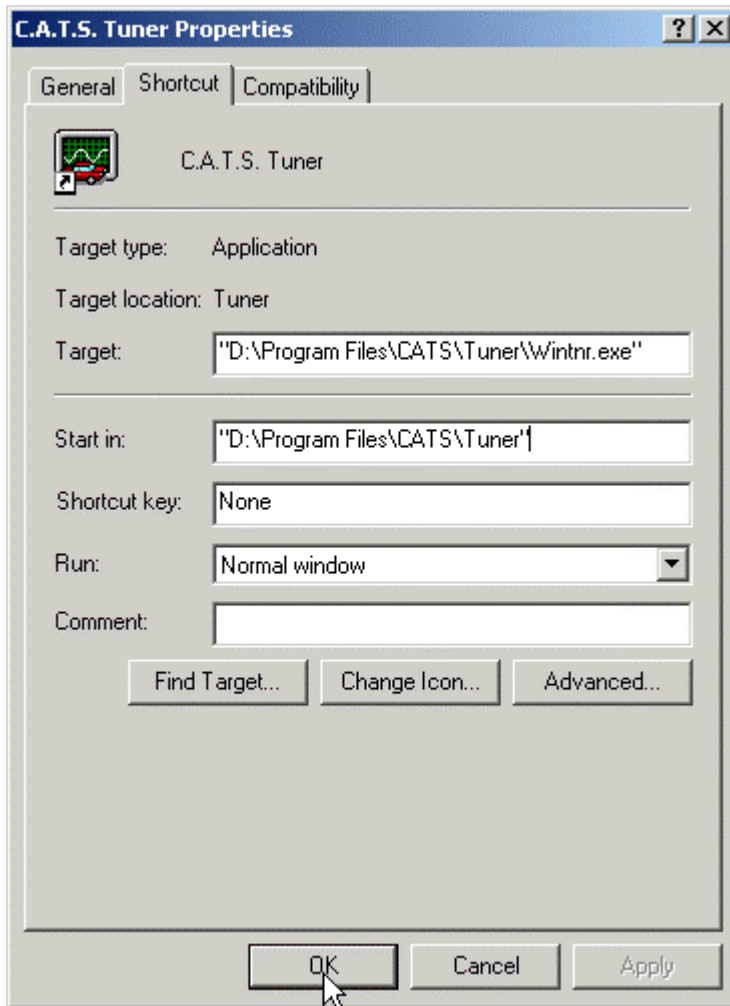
C.A.T.S. Tuner Properties ? X

General Shortcut Compatibility

C.A.T.S. Tuner

Target type: Application

Target location: Tuner

Target: "D:\Program Files\CATS\Tuner\Wintnr.exe"

Start in: "D:\Program Files\CATS\Tuner"

Shortcut key: None

Run: Normal window

Comment:

Find Target... Change Icon... Advanced...

OK Cancel Apply